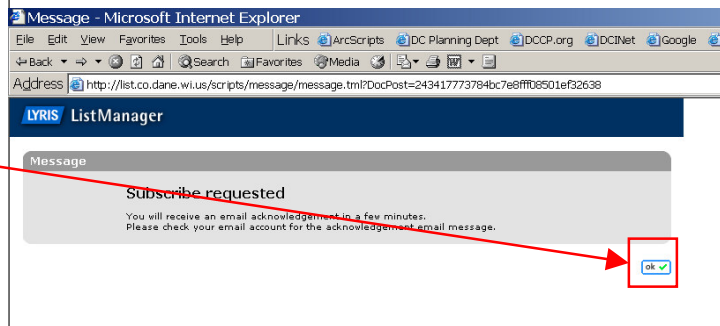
Message - Microsoft Internet Explorer

File Edit View Favorites Tools Help Links ArcScripts DC Planning Dept DCCP.org DCINet Google

Back Search Favorites Media

Address http://list.co.dane.wi.us/scripts/message/message.tml?DocPost=243417773784bc7e8fff08501ef32638

LYRIS ListManager

Message

Subscribe requested

You will receive an email acknowledgement in a few minutes.
Please check your email account for the acknowledgement email message.

ok